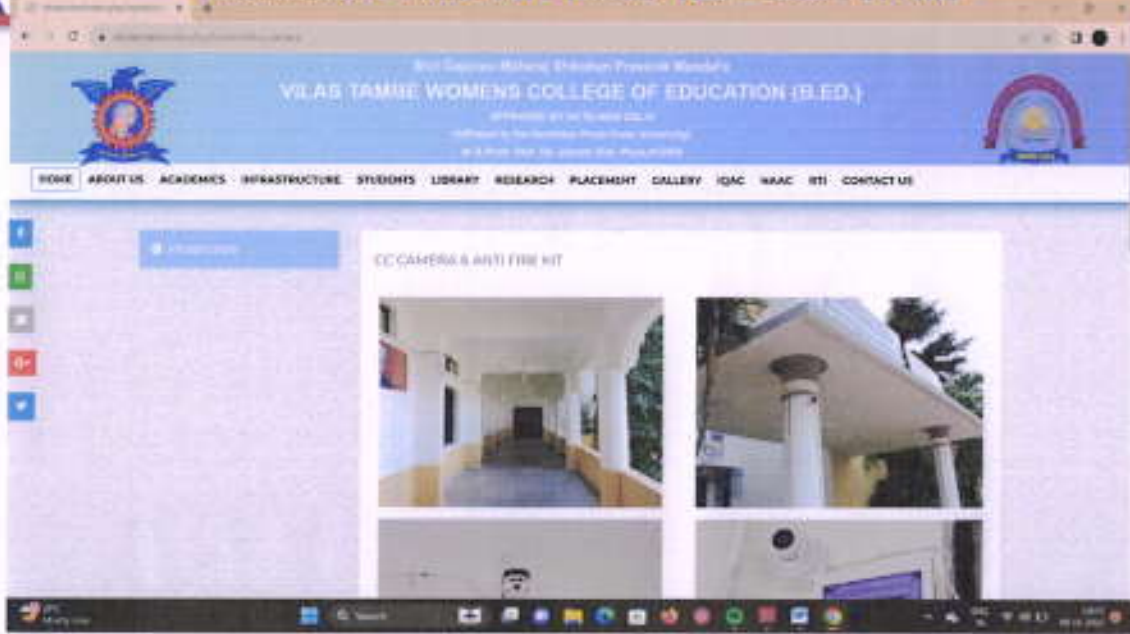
Shri Gajanan Maharaj Shikshan Prasarak Mandal's

VILAS TAMBE WOMENS COLLEGE OF EDUCATION (B.ED.)

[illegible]

HOME ABOUT US ACADEMICS INFRASTRUCTURE STUDENTS LIBRARY RESEARCH PLACEMENT GALLERY IQAC NAAC RTI CONTACT US

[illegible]

CC CAMERA & ANTI FIRE KIT

Search